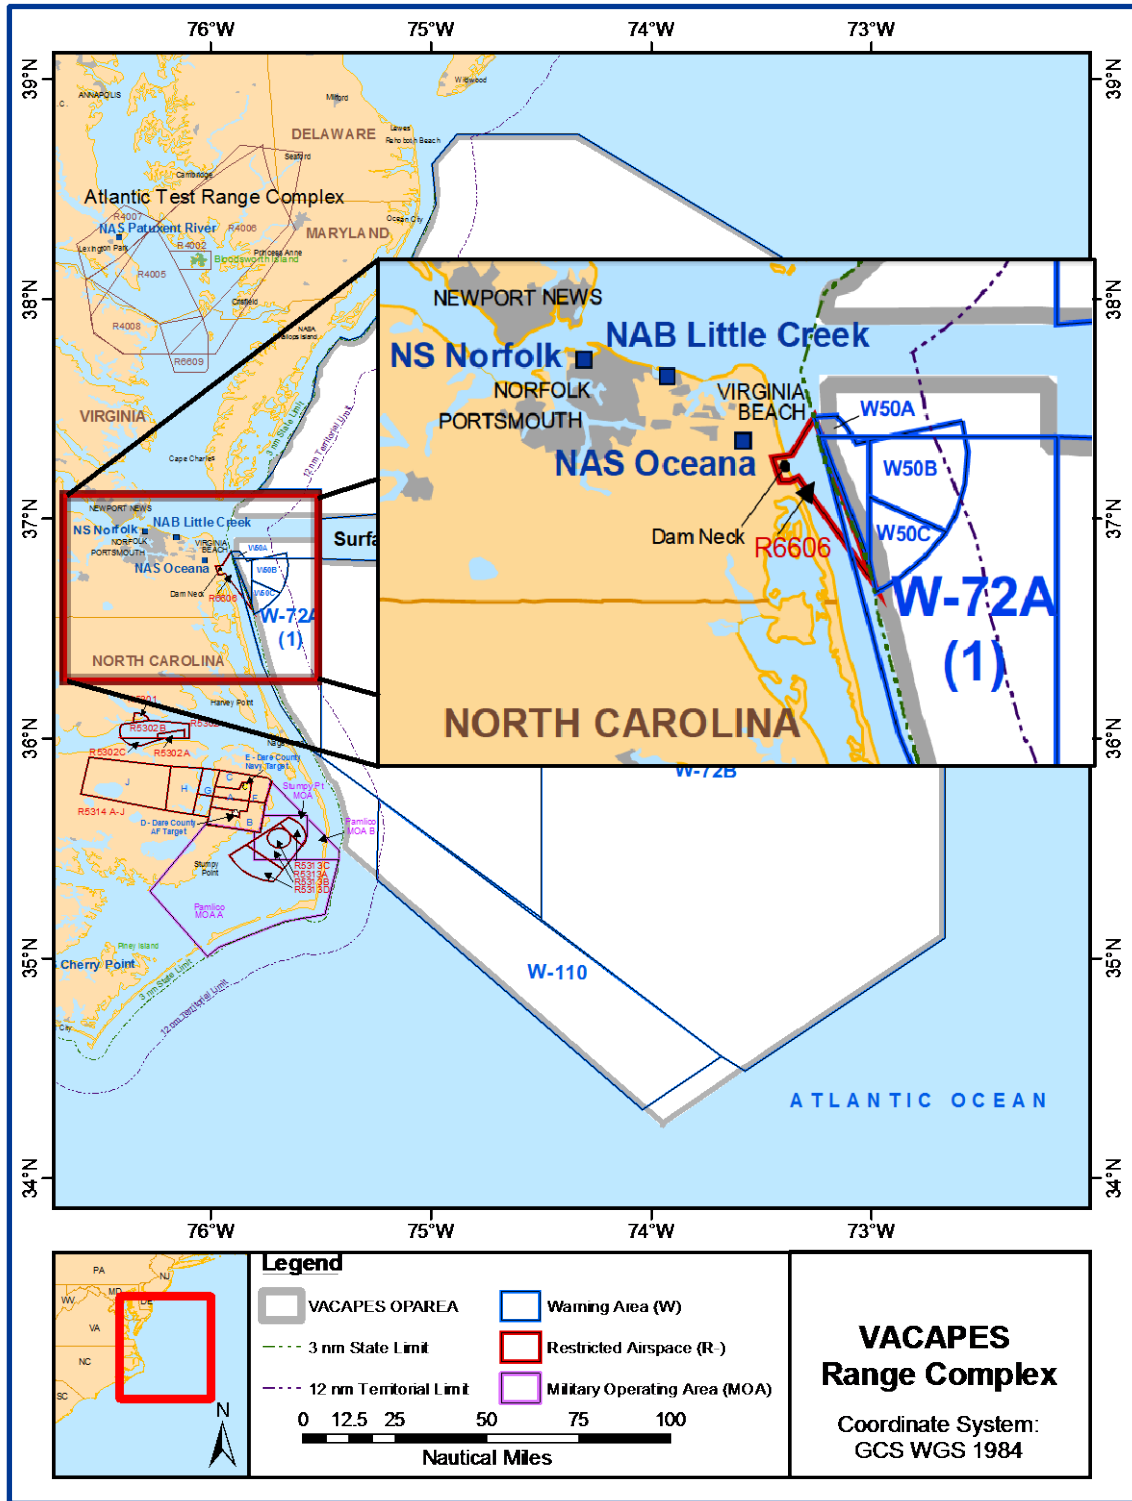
76°W 75°W 74°W 73°W

39°N 38°N 37°N 36°N 35°N 34°N

ANNAPOLIS
Milford
Wildwood
DELAWARE
Lewes
Rehoboth Beach
Seaford
Cambridge
Atlantic Test Range Complex
R4007
NAS Patuxent River
R4006
Lexington Park
R4002
Ocean City
MARYLAND
Princess Anne
Bloodsworth Island
R4005
Crisfield
R4008
NASA Wallops Island
R6609
VIRGINIA
3 nm State Limit
12 nm Territorial Limit
Cape Charles

NEWPORT NEWS
NS Norfolk
NAB Little Creek
NORFOLK
PORTSMOUTH
VIRGINIA BEACH
NAS Oceana
Dam Neck
R6606
W50A
W50B
W50C
W-72A
(1)
NORTH CAROLINA
Surfa

R5301
R5302B
R5302C
R5302A
R53
Harvey Point
Nags
E - Dare County Navy Target
J
H
G
C
D
E
F
A
B
R5314 A-J
D - Dare County AF Target
Stumpy Pt MOA
Pamlico MOA B
Stumpy Point
R5313C
R5313A
R5313B
R5313D
Pamlico MOA A
Piney Island
Cherry Point
3 nm State Limit
12 nm Territorial Limit
City
W-72B
W-110
ATLANTIC OCEAN

PA
NJ
MD
DE
WV
VA
NC
SC
N

Legend
VACAPES OPAREA
3 nm State Limit
12 nm Territorial Limit
Warning Area (W)
Restricted Airspace (R-)
Military Operating Area (MOA)
0 12.5 25 50 75 100
Nautical Miles

VACAPES Range Complex
Coordinate System: GCS WGS 1984